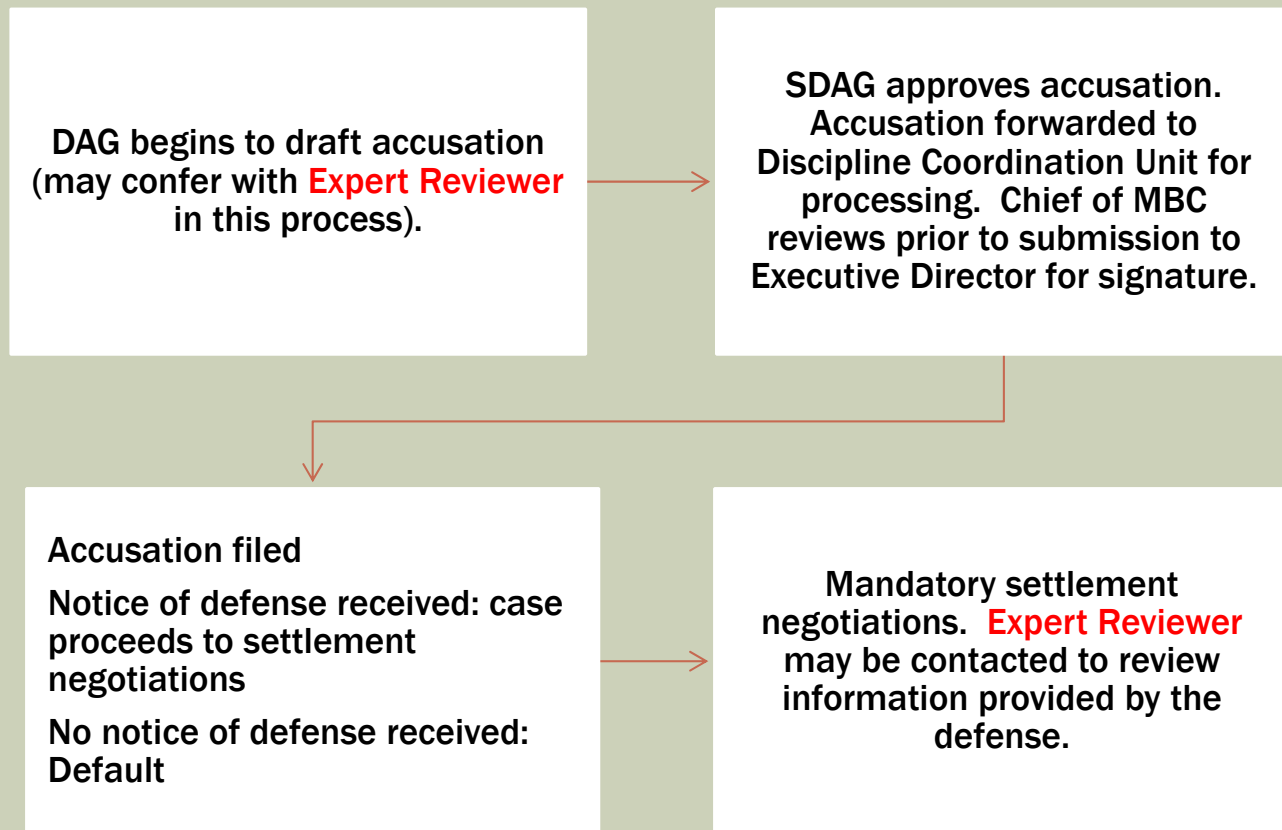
DAG begins to draft accusation (may confer with Expert Reviewer in this process).

SDAG approves accusation. Accusation forwarded to Discipline Coordination Unit for processing. Chief of MBC reviews prior to submission to Executive Director for signature.

Accusation filed

Notice of defense received: case proceeds to settlement negotiations

No notice of defense received: Default

Mandatory settlement negotiations. Expert Reviewer may be contacted to review information provided by the defense.